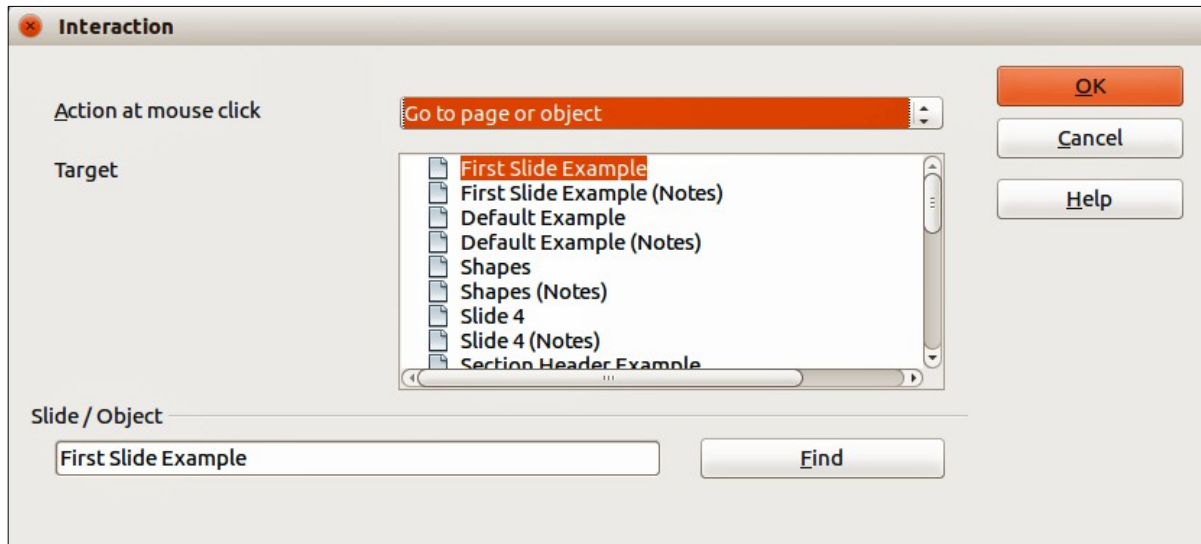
Interaction

Action at mouse click

Go to page or object

Target

First Slide Example
First Slide Example (Notes)
Default Example
Default Example (Notes)
Shapes
Shapes (Notes)
Slide 4
Slide 4 (Notes)
Section Header Example

Slide / Object

First Slide Example

Find

OK

Cancel

Help